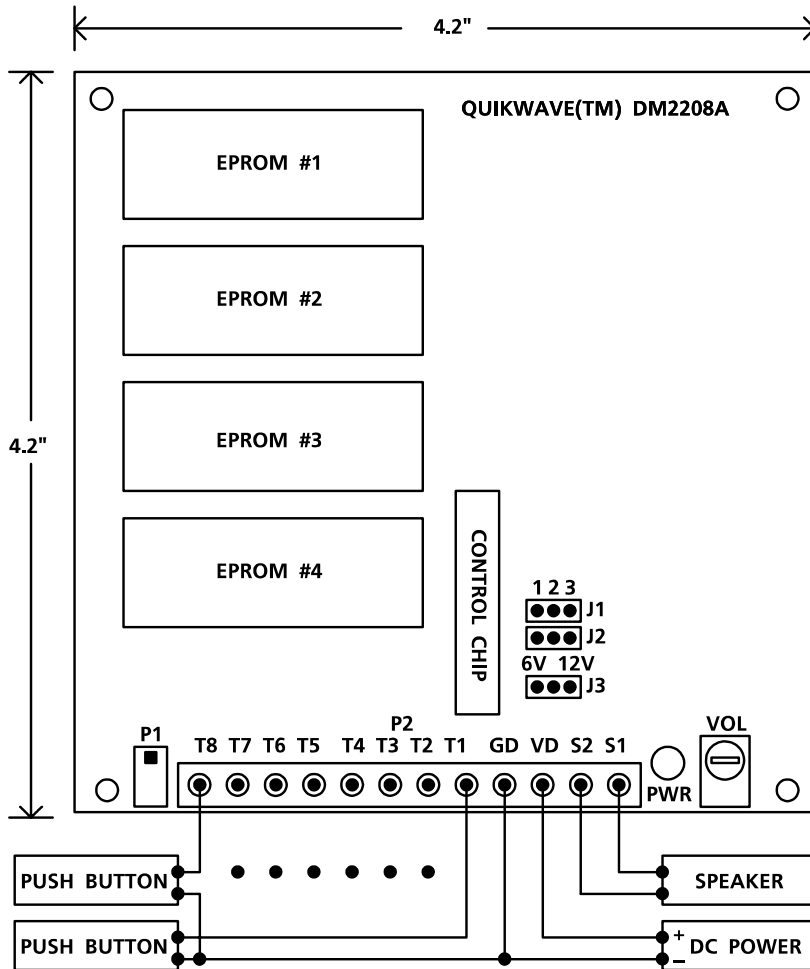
4.2"

4.2"

QUIKWAVE(TM) DM2208A

EPROM #1

EPROM #2

EPROM #3

EPROM #4

CONTROL CHIP

1 2 3
J1
J2
6V 12V
J3

P1

P2

T8 T7 T6 T5 T4 T3 T2 T1 GD VD S2 S1

PWR

VOL

PUSH BUTTON

PUSH BUTTON

SPEAKER

+
DC POWER
−